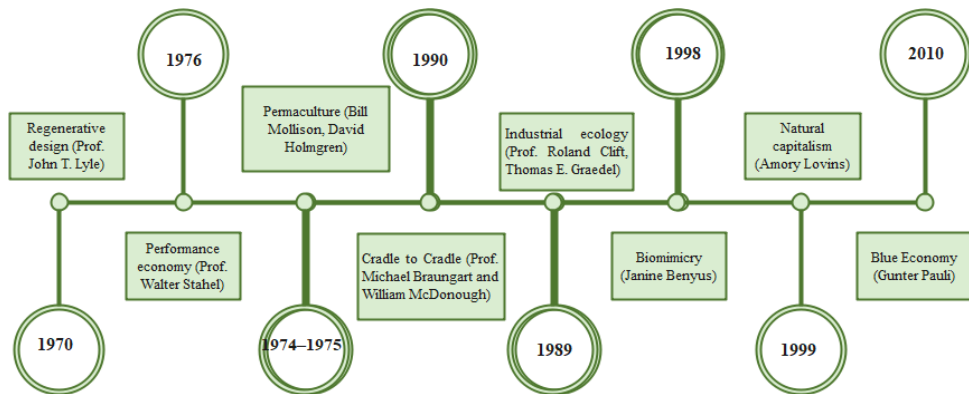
1976

1990

1998

2010

Regenerative design (Prof. John T. Lyle)

Permaculture (Bill Mollison, David Holmgren)

Industrial ecology (Prof. Roland Clift, Thomas E. Graedel)

Natural capitalism (Amory Lovins)

Performance economy (Prof. Walter Stahel)

Cradle to Cradle (Prof. Michael Braungart and William McDonough)

Biomimicry (Janine Benyus)

Blue Economy (Gunter Pauli)

1970

1974–1975

1989

1999